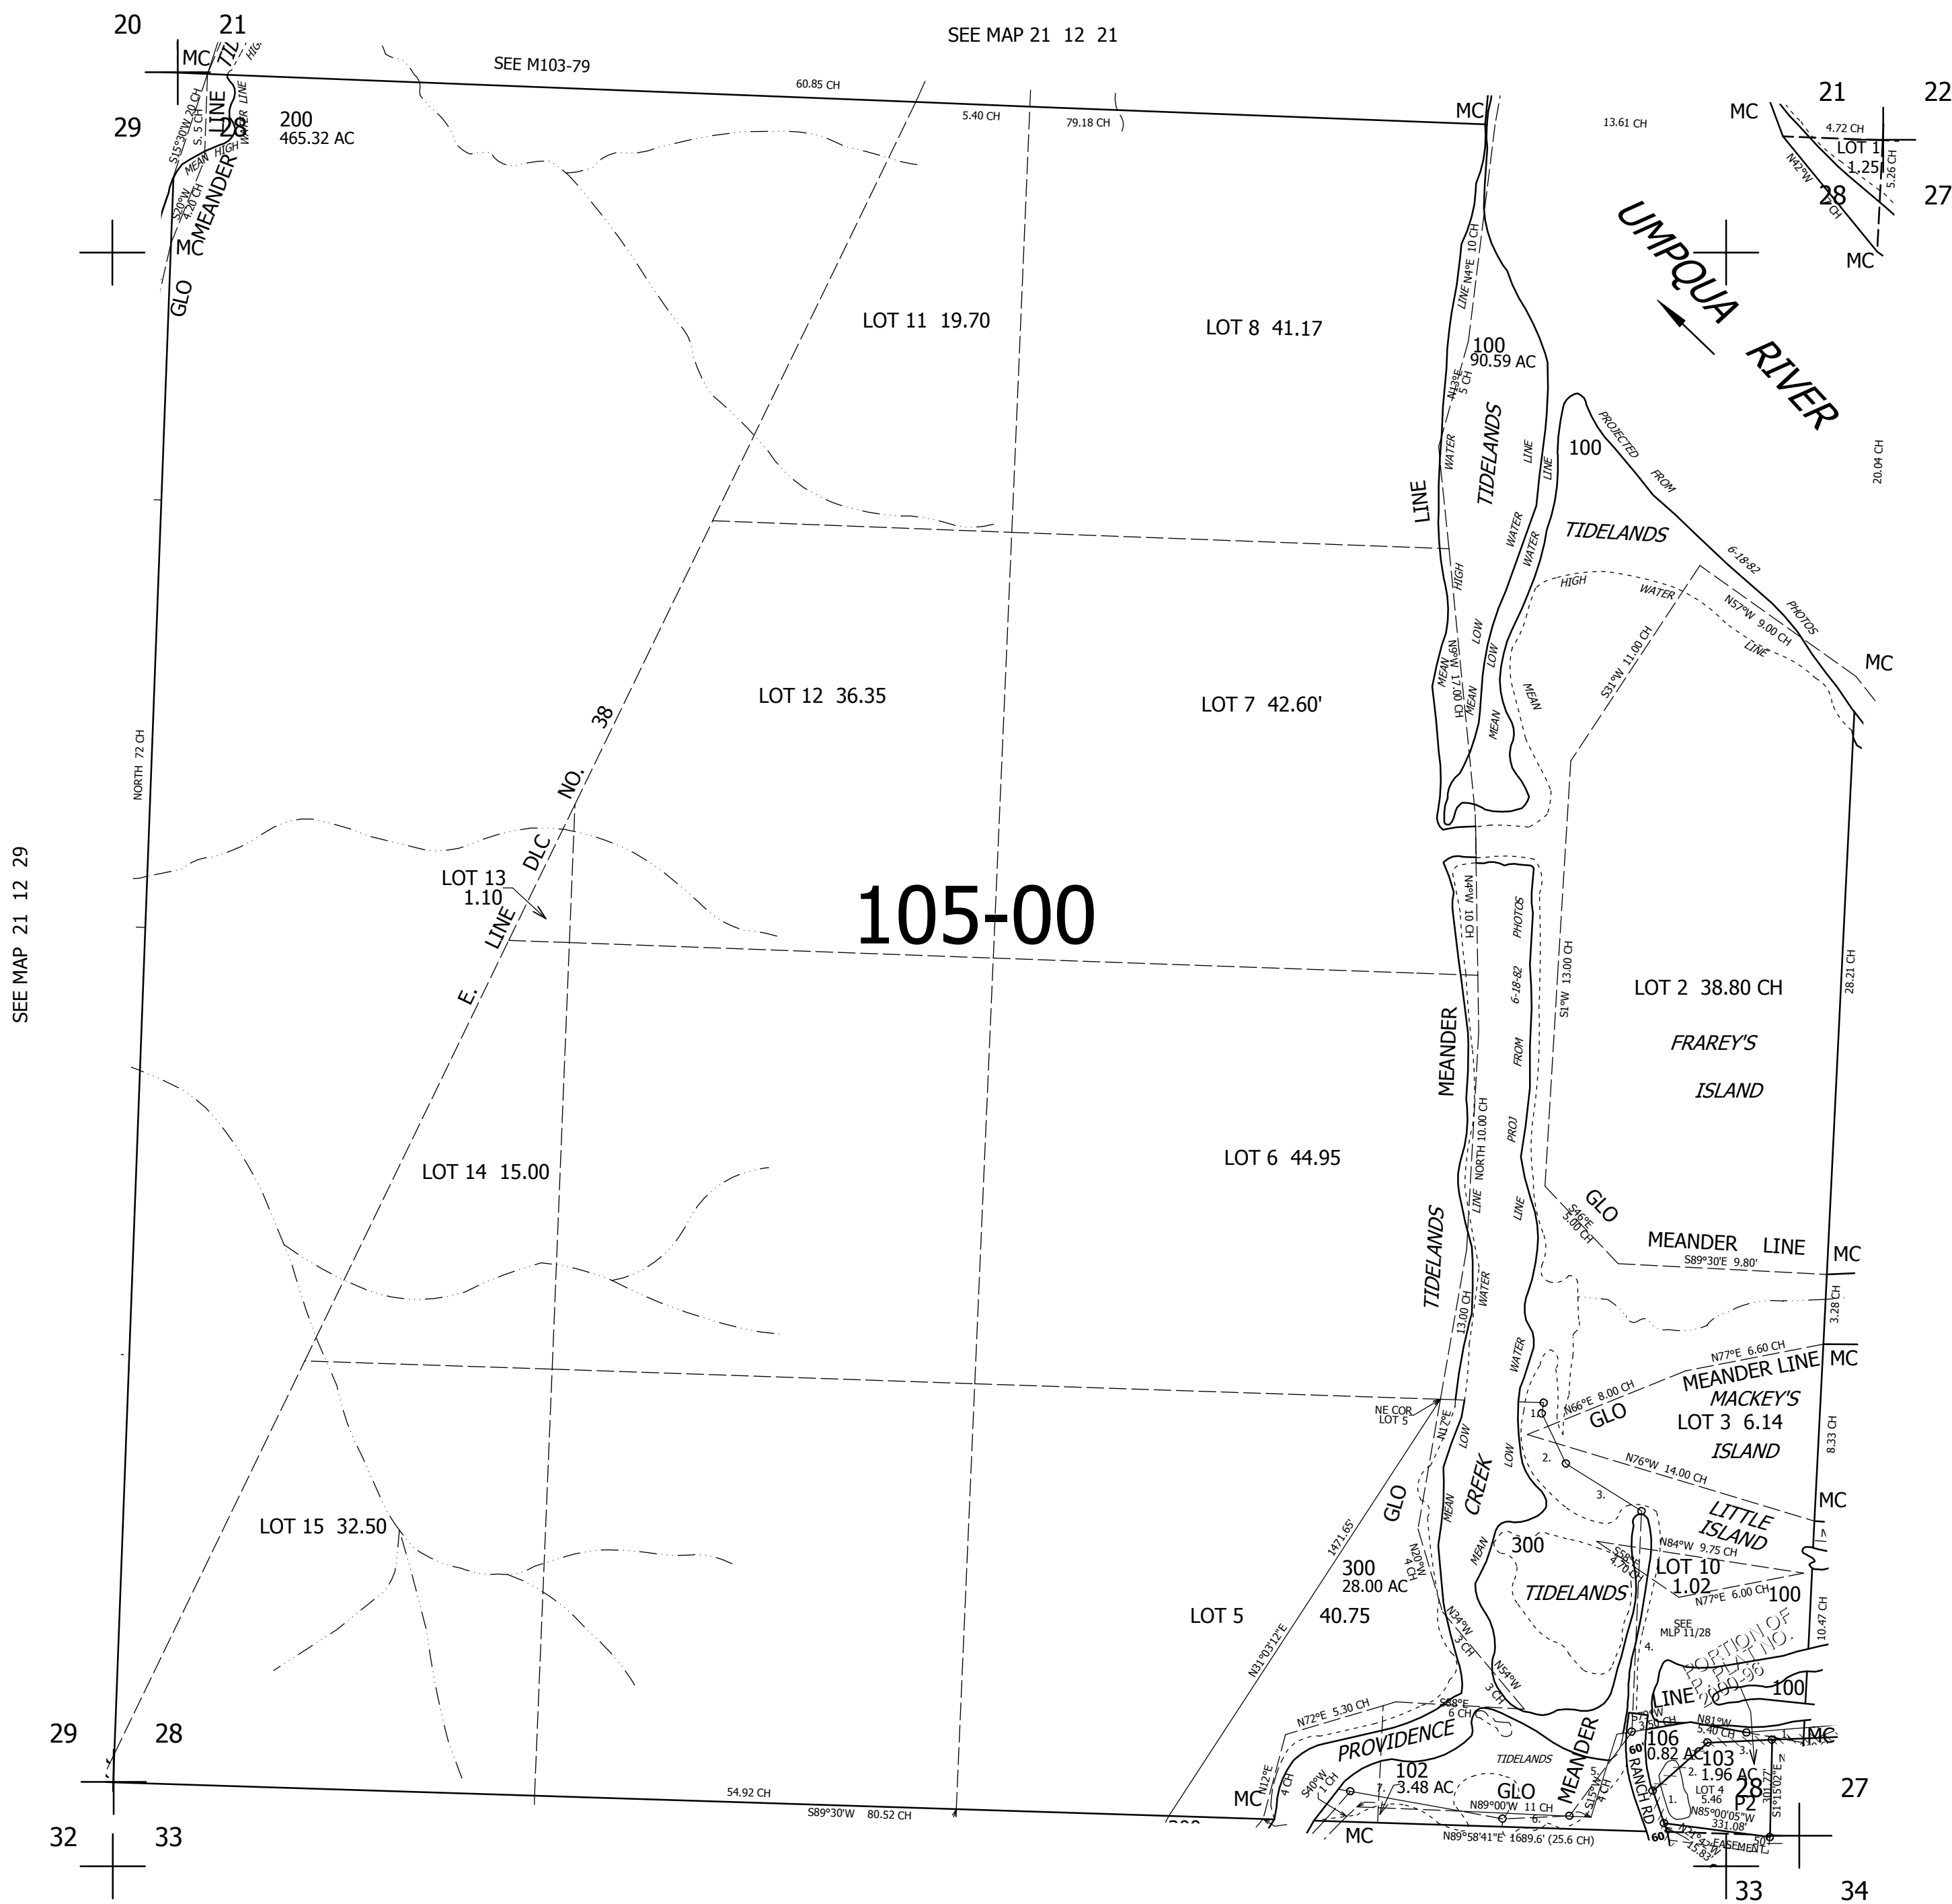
20 21

SEE MAP 21 12 21

SEE M103-79

MC TIL LINE HIG.

60.85 CH

5.40 CH

79.18 CH

MC

13.61 CH

MC 21 22

4.72 CH

LOT 1 1.25

5.26 CH

N42°W

28 27

MC

29 28

200
465.32 AC

S15°30'W 20 CH

S 5 CH

MEAN HIGH WATER LINE

S20°W 4.20 CH

MEANDER

MC

GLO

UMPQUA RIVER

LOT 11 19.70

LOT 8 41.17

LINE N4°E 10 CH

100
90.59 AC

N43°E 5 CH

WATER

TIDELANDS

LINE

LINE

100

PROJECTED FROM

20.04 CH

WATER

WATER

TIDELANDS

HIGH

6-18-82

HIGH

WATER

N57°W 9.00 CH

PHOTOS

LINE

LOW

MEAN

N9°W 17.00 CH

MEAN

LOW

MEAN

MEAN

S31°W 11.00 CH

MC

LOT 12 36.35

LOT 7 42.60'

NORTH 72 CH

DLC NO. 38

LOT 13
1.10

105-00

E. LINE

N4°W 10 CH

PHOTOS

6-18-82

S1°W 13.00 CH

28.21 CH

SEE MAP 21 12 29

LOT 2 38.80 CH

FRAREY'S

ISLAND

MEANDER

FROM

NORTH 10.00 CH

PROJ

LOT 14 15.00

LOT 6 44.95

LINE

LINE

GLO

S46°E 3.00 CH

MEANDER LINE

MC

TIDELANDS

S89°30'E 9.80'

WATER

13.00 CH

3.28 CH

WATER

N77°E 6.60 CH

MEANDER LINE MC

NE COR LOT 5

N66°E 8.00 CH

GLO

MACKEY'S

LOT 3 6.14

ISLAND

8.33 CH

N12°E

LOW

LOW

N76°W 14.00 CH

CREEK

GLO

MEAN

LITTLE ISLAND

MC

LOT 15 32.50

1471.65'

300
28.00 AC

N20°W 4 CH

MEAN

300

N84°W 9.75 CH

S25°E 4.70 CH

LOT 10
1.02

TIDELANDS

N77°E 6.00 CH

100

LOT 5 40.75

N34°W 3 CH

SEE MLP 11/28

PORTION OF P. PLAT NO. 2000-96

10.47 CH

N31°03'12"E

N54°W 3 CH

LINE

100

N72°E 5.30 CH

S88°E 6 CH

PROVIDENCE

MEANDER

TIDELANDS

106
0.82 AC

103
1.96 AC

N81°W 5.40 CH

MC

29 28

MC

N12°E 4 CH

S40°W 1 CH

102
3.48 AC

GLO

RANCH RD

LOT 4 5.46

N85°00'05"W 331.08'

28 27

54.92 CH

S89°30'W 80.52 CH

N89°00'W 11 CH

S15°W 4 CH

S1°15'02"E

EASEMENT

32 33

MC

N89°58'41"E 1689.6' (25.6 CH)

33 34